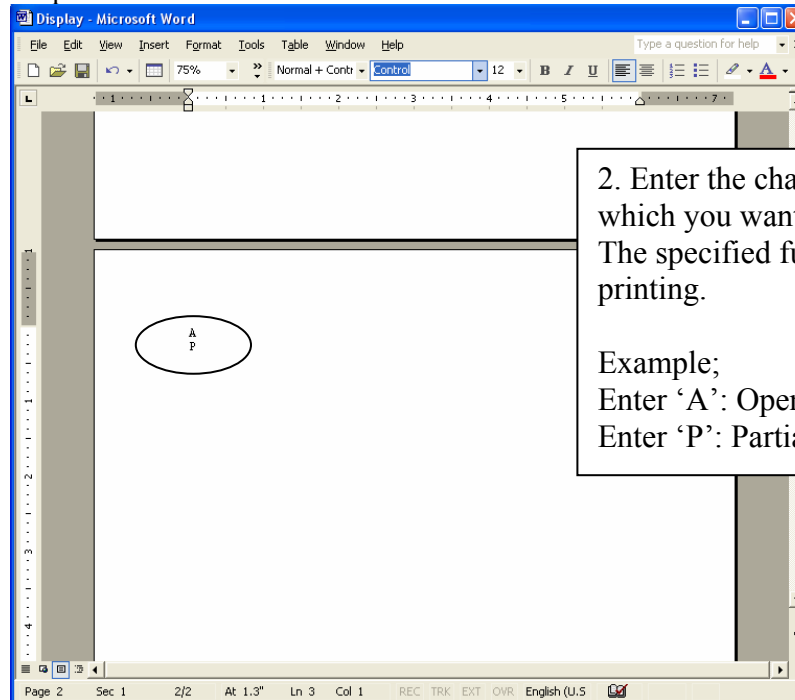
Display - Microsoft Word

File Edit View Insert Format Tools Table Window Help

Type a question for help

75% Normal + Contr Control 12 B I U

A
P

2. Enter the cha
which you want
The specified fu
printing.

Example;
Enter ‘A’: Oper
Enter ‘P’: Partia

Page 2 Sec 1 2/2 At 1.3" Ln 3 Col 1 REC TRK EXT OVR English (U.S